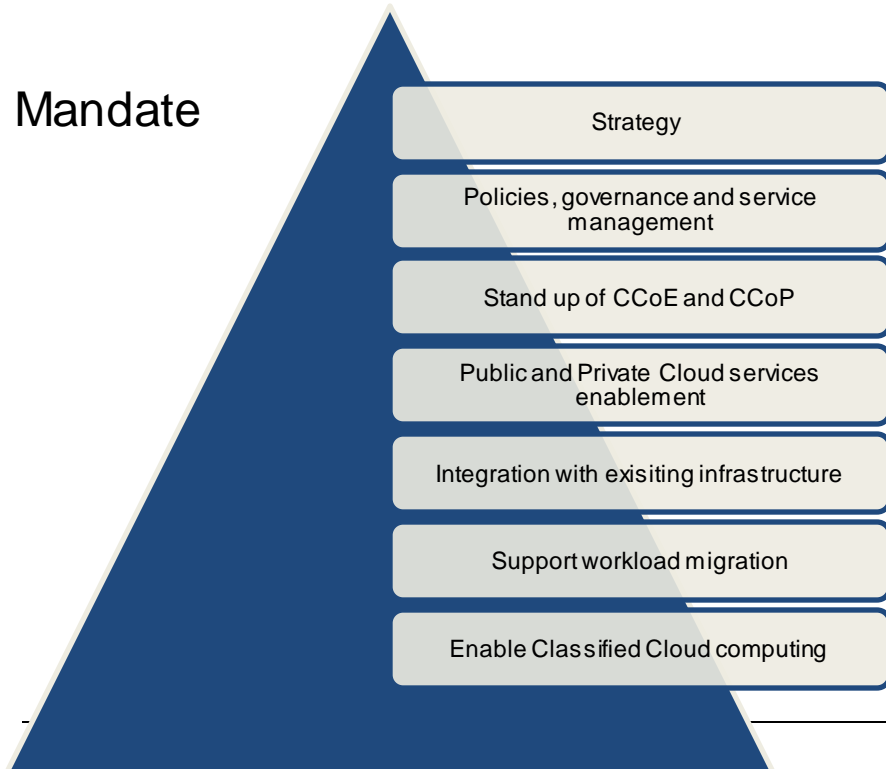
Mandate

Strategy

Policies, governance and service management

Stand up of CCoE and CCoP

Public and Private Cloud services enablement

Integration with exisiting infrastructure

Support workload migration

Enable Classified Cloud computing